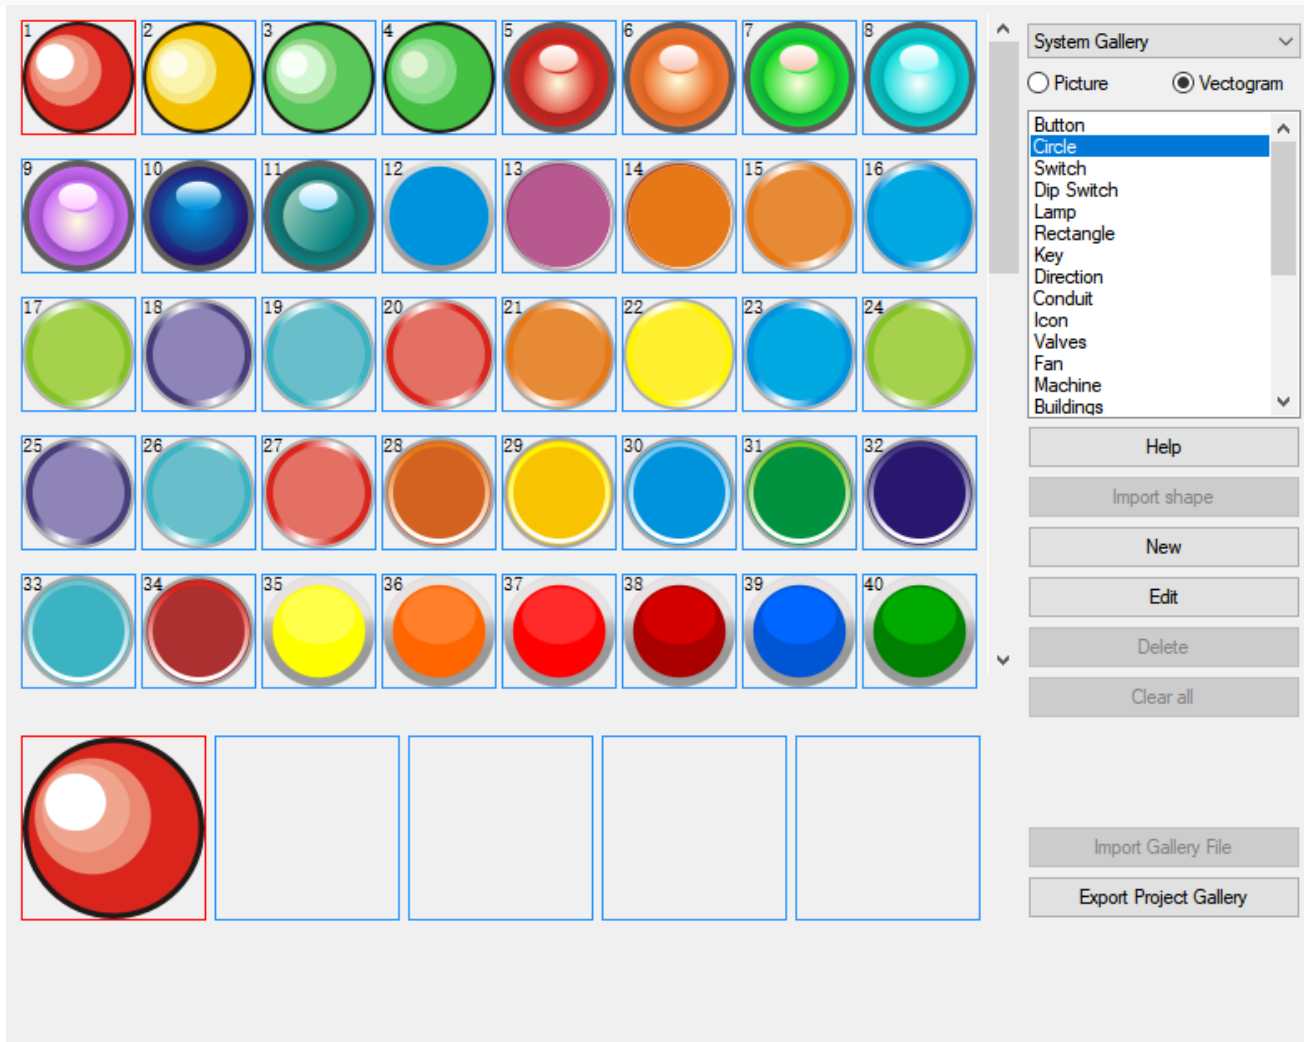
1 2 3 4 5 6 7 8
9 10 11 12 13 14 15 16
17 18 19 20 21 22 23 24
25 26 27 28 29 30 31 32
33 34 35 36 37 38 39 40

System Gallery

Picture
Vectogram

Button
Circle
Switch
Dip Switch
Lamp
Rectangle
Key
Direction
Conduit
Icon
Valves
Fan
Machine
Buildings

Help
Import shape
New
Edit
Delete
Clear all
Import Gallery File
Export Project Gallery